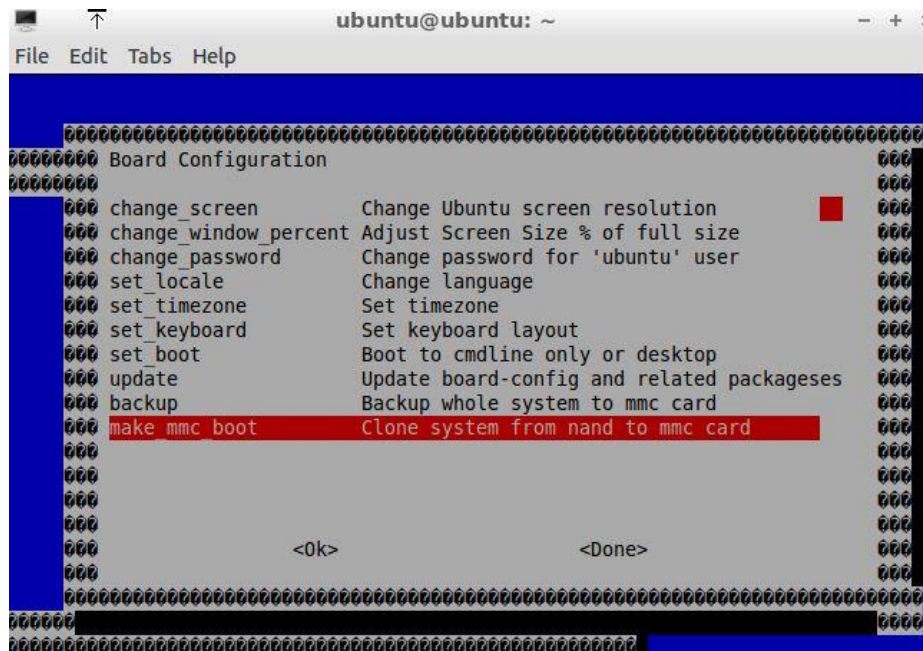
ubuntu@ubuntu: ~

File Edit Tabs Help

Board Configuration

change_screen Change Ubuntu screen resolution
change_window_percent Adjust Screen Size % of full size
change_password Change password for 'ubuntu' user
set_locale Change language
set_timezone Set timezone
set_keyboard Set keyboard layout
set_boot Boot to cmdline only or desktop
update Update board-config and related packageses
backup Backup whole system to mmc card
make_mmc_boot Clone system from nand to mmc card

<Ok> <Done>